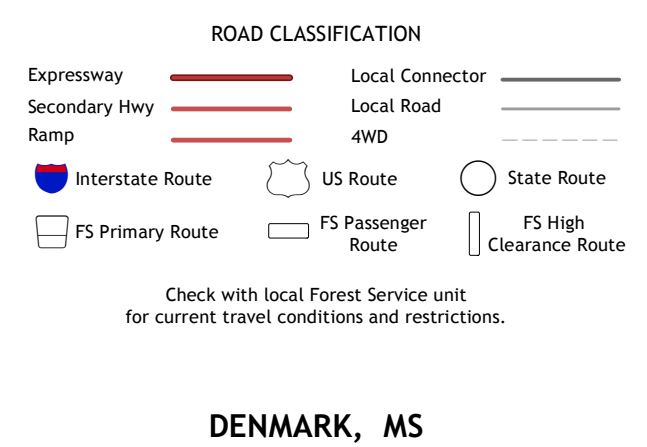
ROAD CLASSIFICATION

Expressway
Secondary Hwy
Ramp

Local Connector
Local Road
4WD

Interstate Route
US Route
State Route

FS Primary Route
FS Passenger Route
FS High Clearance Route

Check with local Forest Service unit for current travel conditions and restrictions.

DENMARK, MS